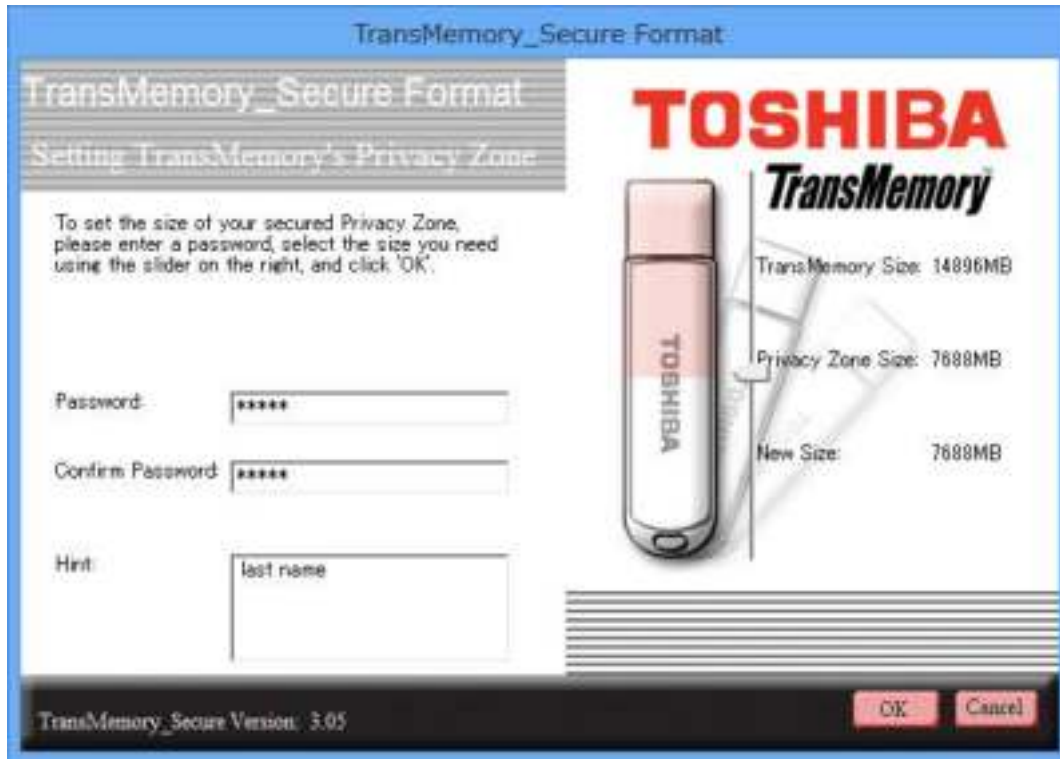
TransMemory_Secure Format

TransMemory_Secure Format

Setting TransMemory's Privacy Zone

To set the size of your secured Privacy Zone, please enter a password, select the size you need using the slider on the right, and click 'OK'.

Password: *****

Confirm Password: *****

Hint: last name

TOSHIBA

TransMemory

TransMemory Size: 14896MB

Privacy Zone Size: 7688MB

New Size: 7688MB

TOSHIBA

TransMemory_Secure Version: 3.05

OK

Cancel